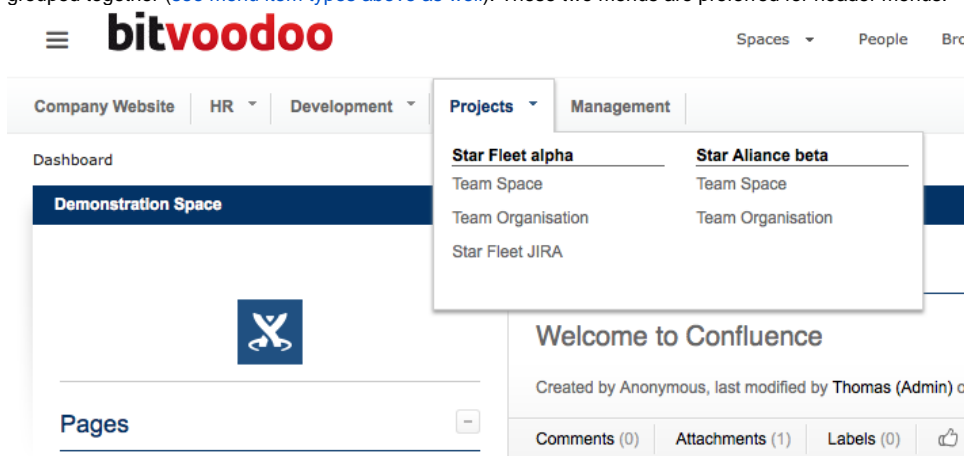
bitvoodoo

Spaces People Bro

Company Website HR Development Projects Management

Dashboard

Star Fleet alpha
Team Space
Team Organisation
Star Fleet JIRA

Star Aliance beta
Team Space
Team Organisation

Demonstration Space

Welcome to Confluence

Created by Anonymous, last modified by Thomas (Admin) c

Pages

Comments (0) Attachments (1) Labels (0)